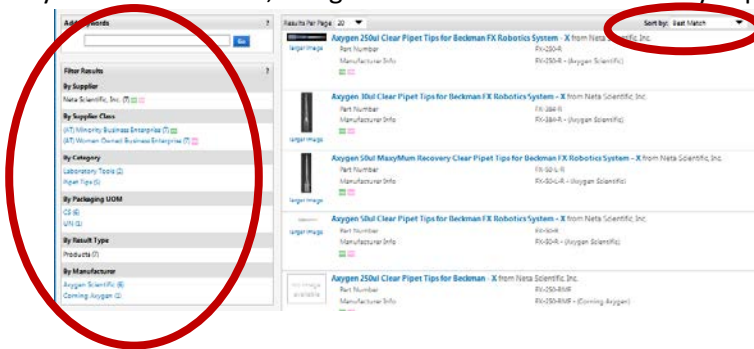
Add Keywords ?

Go

Filter Results ?

By Supplier
Neta Scientific, Inc. (7)

By Supplier Class
(AT) Minority Business Enterprise (7)
(AT) Women Owned Business Enterprise (7)

By Category
Laboratory Tools (2)
Pipet Tips (5)

By Packaging UOM
CS (6)
UN (1)

By Result Type
Products (7)

By Manufacturer
Axygen Scientific (6)
Corning Axygen (1)

Results Per Page 20

Sort by: Best Match

larger image
Axygen 250ul Clear Pipet Tips for Beckman FX Robotics System - X from Neta Scientific Inc.
Part Number FX-250-R
Manufacturer Info FX-250-R - (Axygen Scientific)

larger image
Axygen 30ul Clear Pipet Tips for Beckman FX Robotics System - X from Neta Scientific Inc.
Part Number FX-384-R
Manufacturer Info FX-384-R - (Axygen Scientific)

larger image
Axygen 50ul MaxyMum Recovery Clear Pipet Tips for Beckman FX Robotics System - X from Neta Scientific Inc.
Part Number FX-50-L-R
Manufacturer Info FX-50-L-R - (Axygen Scientific)

larger image
Axygen 50ul Clear Pipet Tips for Beckman FX Robotics System - X from Neta Scientific Inc.
Part Number FX-50-R
Manufacturer Info FX-50-R - (Axygen Scientific)

no image available
Axygen 250ul Clear Pipet Tips for Beckman - X from Neta Scientific Inc.
Part Number FX-250-RMF
Manufacturer Info FX-250-RMF - (Corning Axygen)